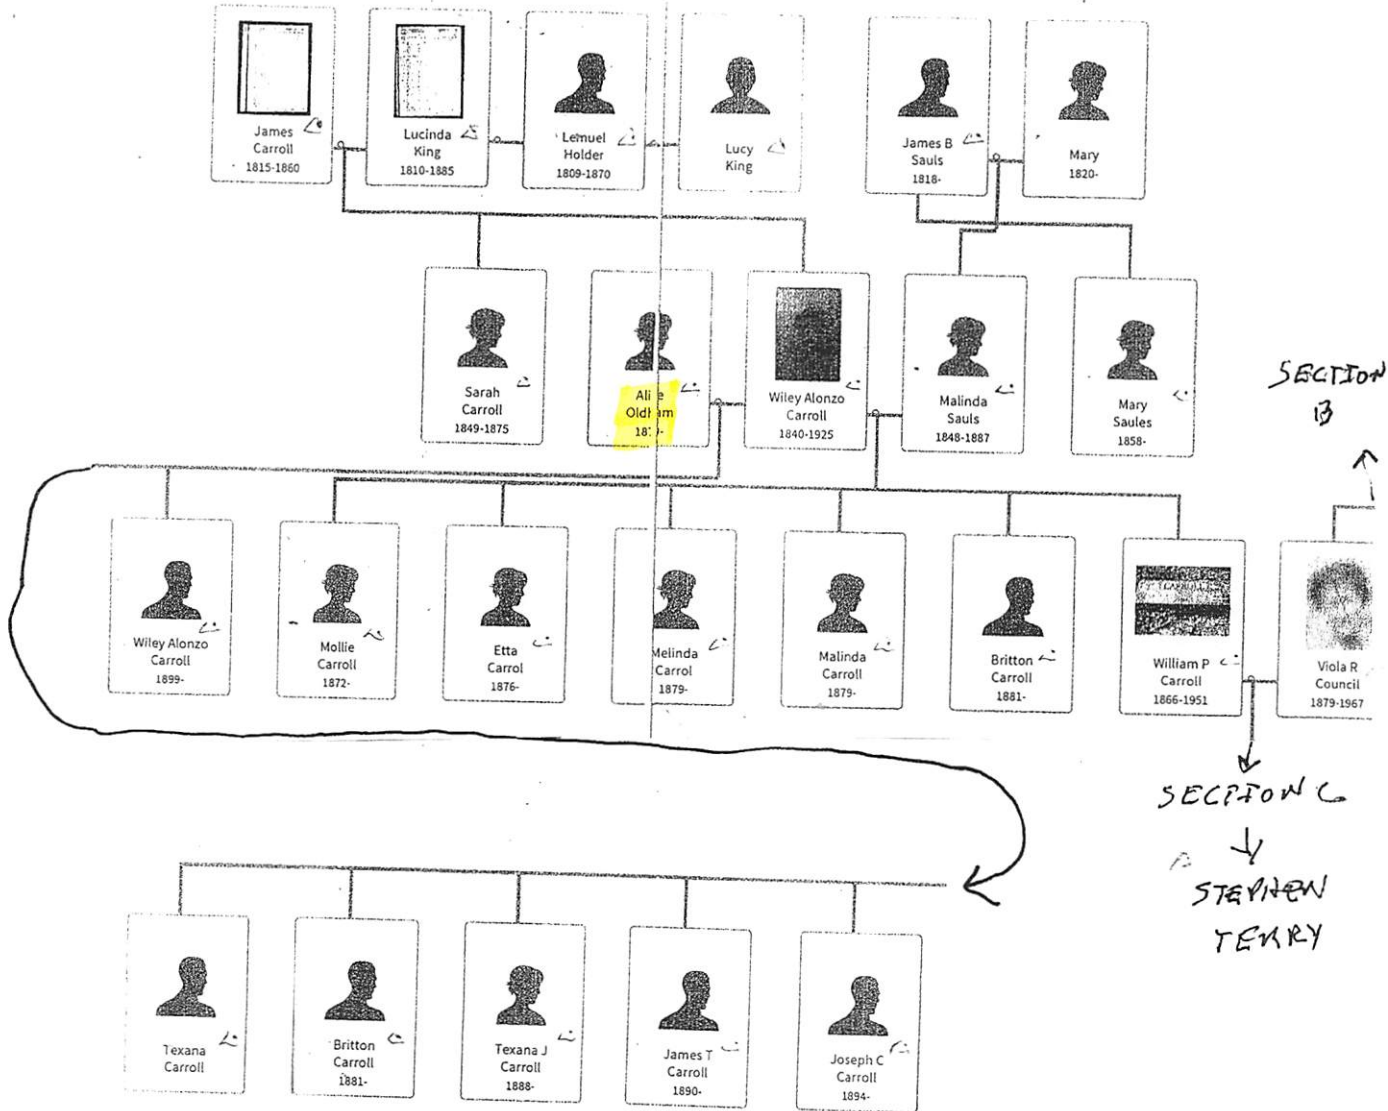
James Carroll
1815-1860

Lucinda King
1810-1885

Lemuel Holder
1809-1870

Lucy King

James B Sauls
1818-

Mary
1820-

Sarah Carroll
1849-1875

Alie Oldham
18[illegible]-

Wiley Alonzo Carroll
1840-1925

Malinda Sauls
1848-1887

Mary Saules
1858-

SECTION B

Wiley Alonzo Carroll
1899-

Mollie Carroll
1872-

Etta Carrol
1876-

Melinda Carrol
1879-

Malinda Carroll
1879-

Britton Carroll
1881-

William P Carroll
1866-1951

Viola R Council
1879-1967

SECTION C

STEPHEN TERRY

Texana Carroll

Britton Carroll
1881-

Texana J Carroll
1888-

James T Carroll
1890-

Joseph C Carroll
1894-